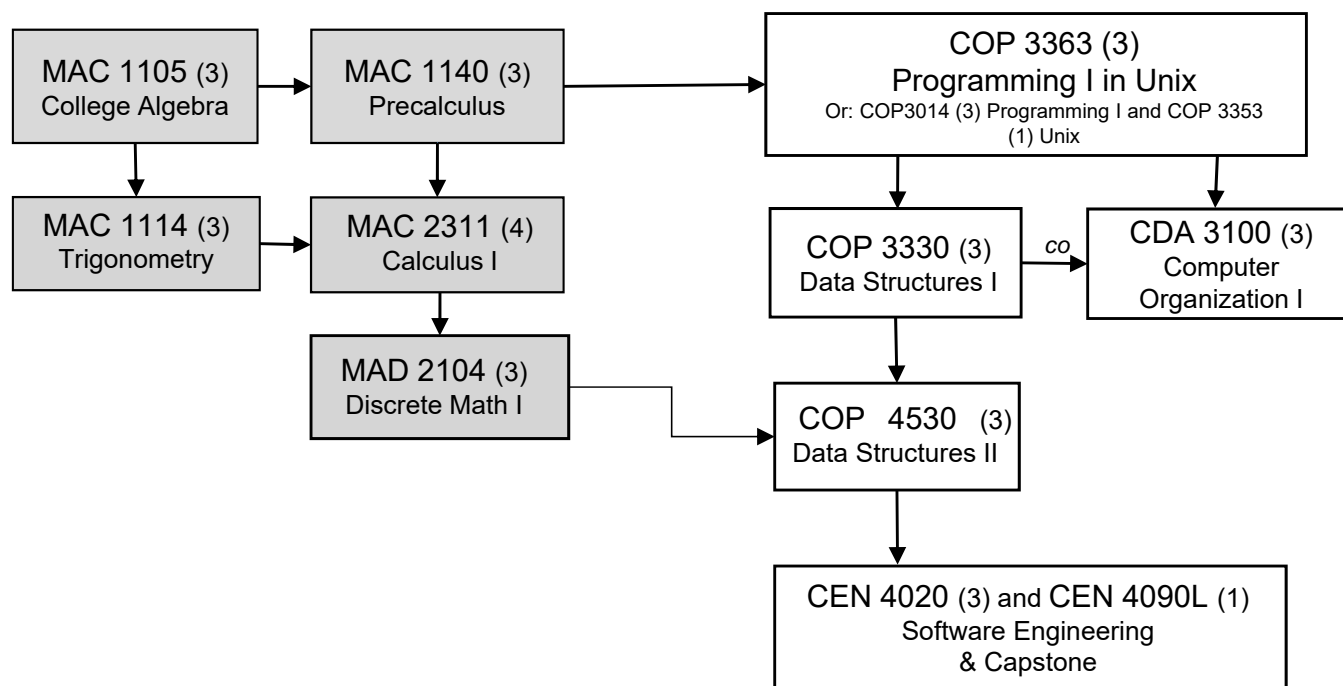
MAC 1105 (3)
College Algebra

MAC 1140 (3)
Precalculus

COP 3363 (3)
Programming I in Unix
Or: COP3014 (3) Programming I and COP 3353 (1) Unix

MAC 1114 (3)
Trigonometry

MAC 2311 (4)
Calculus I

COP 3330 (3)
Data Structures I

co

CDA 3100 (3)
Computer Organization I

MAD 2104 (3)
Discrete Math I

COP 4530 (3)
Data Structures II

CEN 4020 (3) and CEN 4090L (1)
Software Engineering
& Capstone